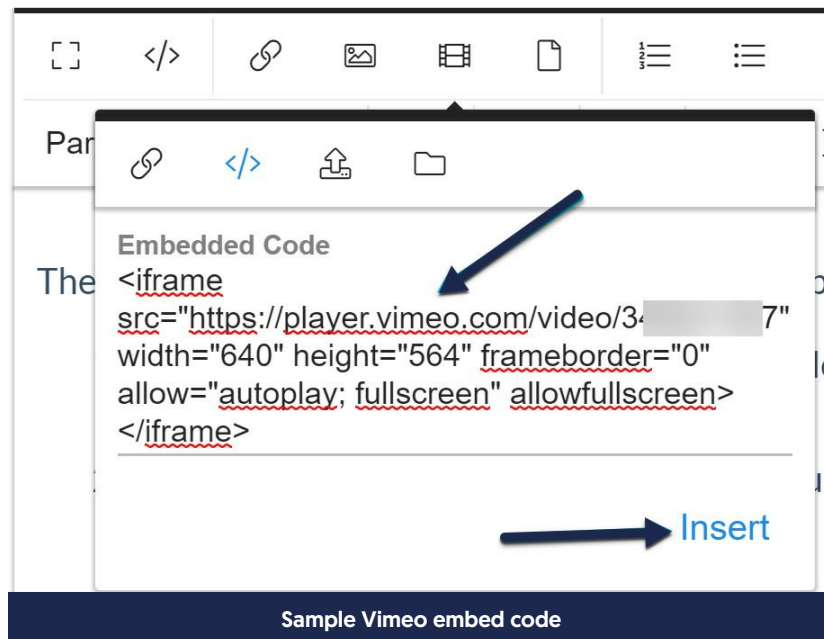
Par

The

Embedded Code
<iframe src="https://player.vimeo.com/video/3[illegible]7" width="640" height="564" frameborder="0" allow="autoplay; fullscreen" allowfullscreen></iframe>

Insert

Sample Vimeo embed code